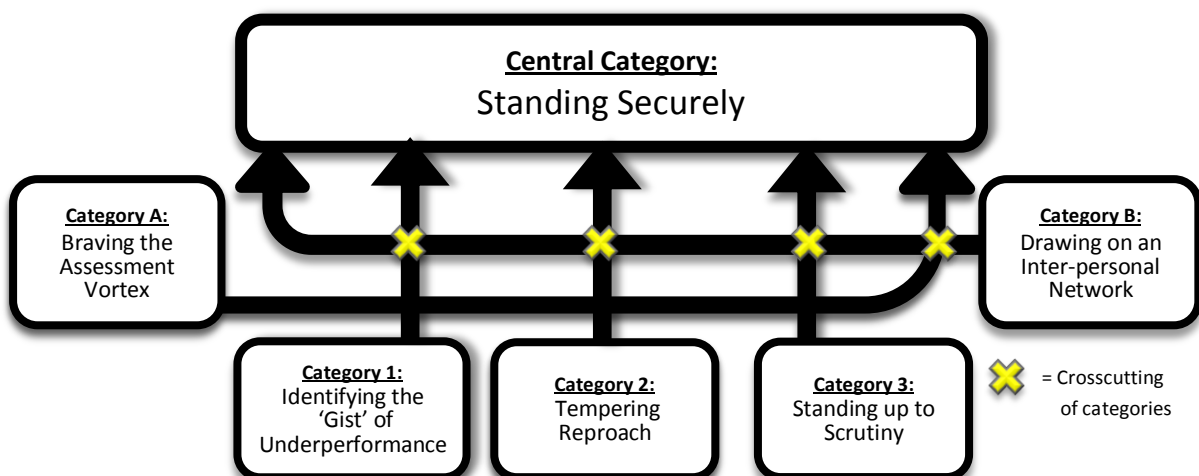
Central Category:
Standing Securely

Category A:
Braving the Assessment Vortex

Category B:
Drawing on an Inter-personal Network

Category 1:
Identifying the 'Gist' of Underperformance

Category 2:
Tempering Reproach

Category 3:
Standing up to Scrutiny

= Crosscutting of categories